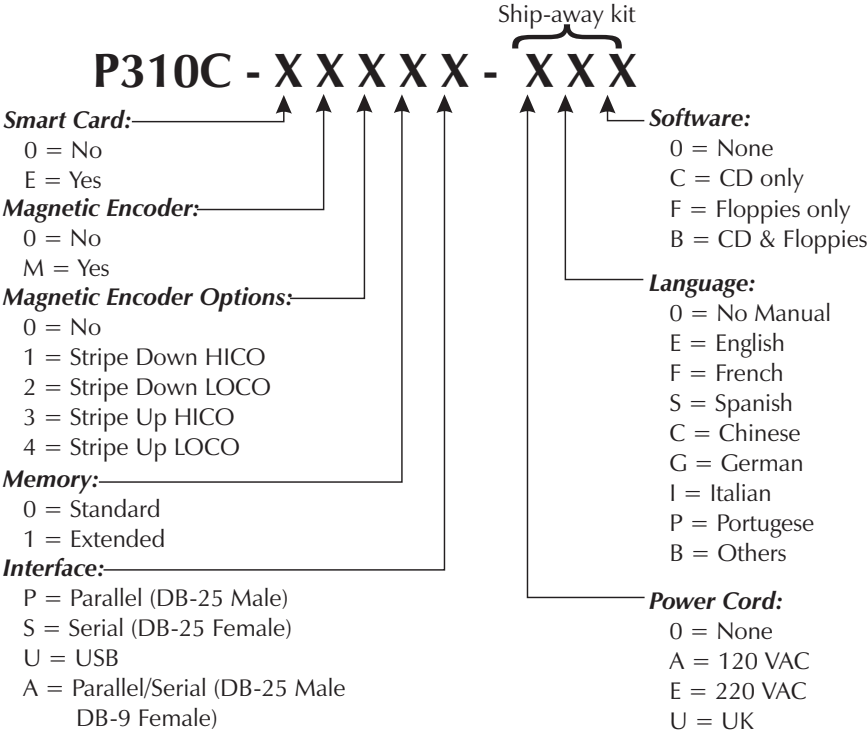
Ship-away kit

P310C - X X X X X - X X X

Smart Card:
0 = No
E = Yes

Magnetic Encoder:
0 = No
M = Yes

Magnetic Encoder Options:
0 = No
1 = Stripe Down HICO
2 = Stripe Down LOCO
3 = Stripe Up HICO
4 = Stripe Up LOCO

Memory:
0 = Standard
1 = Extended

Interface:
P = Parallel (DB-25 Male)
S = Serial (DB-25 Female)
U = USB
A = Parallel/Serial (DB-25 Male DB-9 Female)

Software:
0 = None
C = CD only
F = Floppies only
B = CD & Floppies

Language:
0 = No Manual
E = English
F = French
S = Spanish
C = Chinese
G = German
I = Italian
P = Portugese
B = Others

Power Cord:
0 = None
A = 120 VAC
E = 220 VAC
U = UK